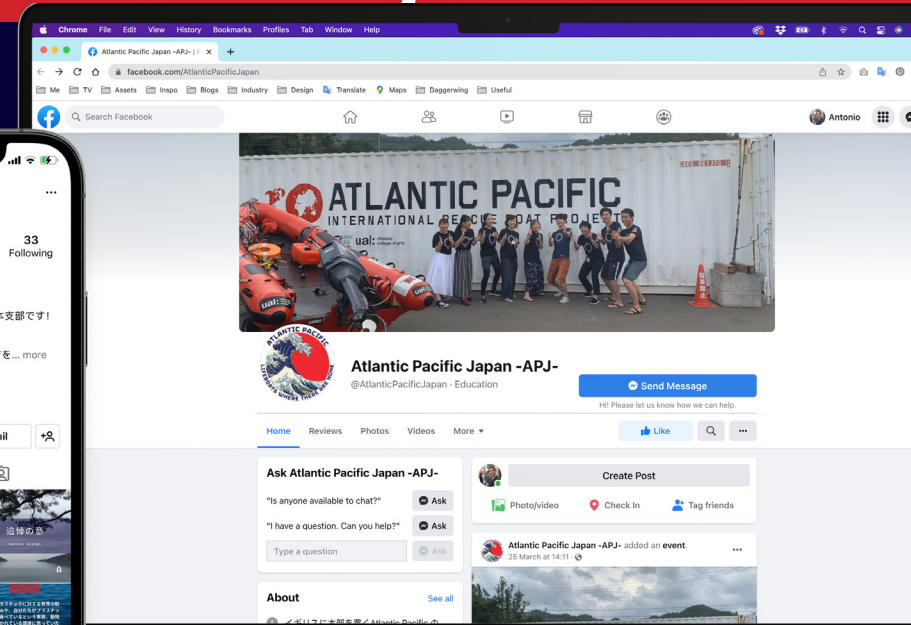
Chrome File Edit View History Bookmarks Profiles Tab Window Help

Atlantic Pacific Japan -APJ- | F ×

facebook.com/AtlanticPacificJapan

Me TV Assets Inspo Blogs Industry Design Translate Maps Daggerwing Useful

Search Facebook

Antonio

ATLANTIC PACIFIC
INTERNATIONAL RESCUE BOAT PROJECT

ual: chelsea college of arts

ATLANTIC PACIFIC
LIFEBOATS WHERE THERE ARE NONE

Atlantic Pacific Japan -APJ-
@AtlanticPacificJapan · Education

Send Message
Hi! Please let us know how we can help.

Home Reviews Photos Videos More

Like

Ask Atlantic Pacific Japan -APJ-
"Is anyone available to chat?" Ask
"I have a question. Can you help?" Ask
Type a question Ask

About See all
イギリスに本部を置くAtlantic Pacificの

Create Post
Photo/video Check In Tag friends

Atlantic Pacific Japan -APJ- added an event.
25 March at 14:11 ·

33
Following

本支部です!

を... more

追悼の窓